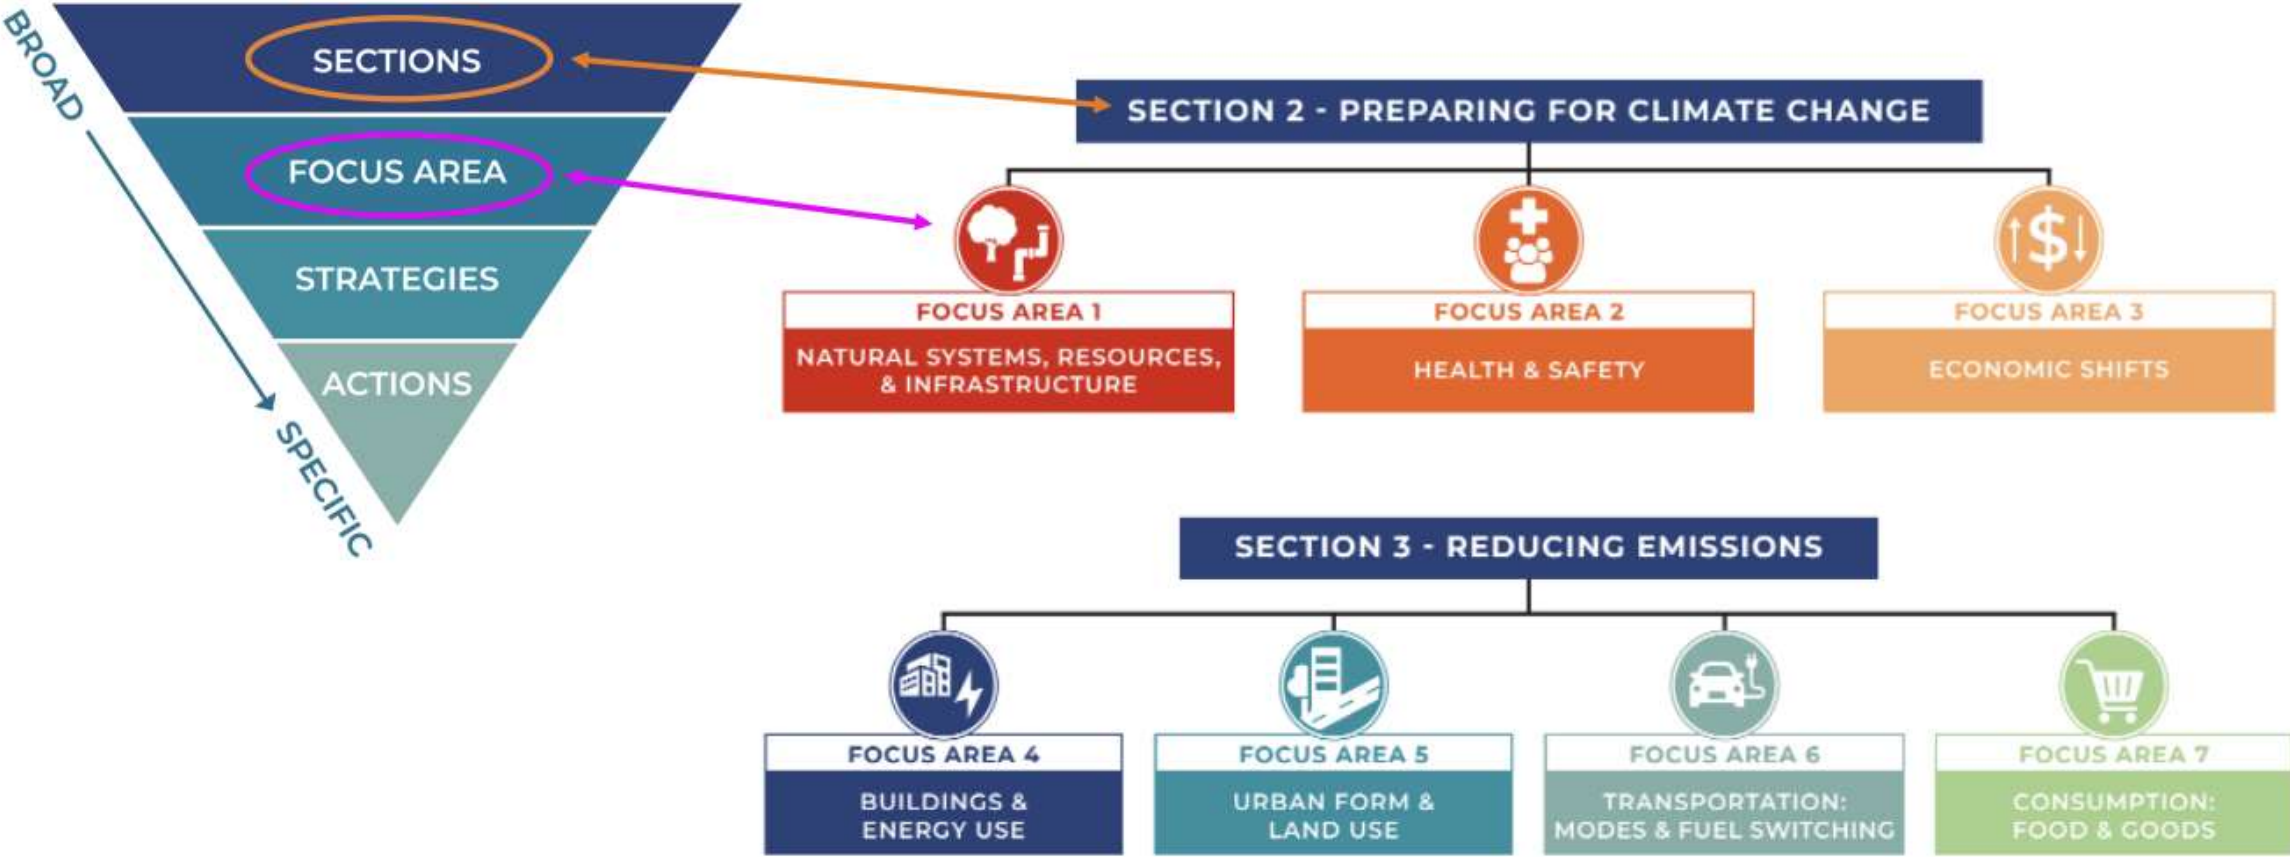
BROAD

SECTIONS

FOCUS AREA

STRATEGIES

ACTIONS

SPECIFIC

SECTION 2 - PREPARING FOR CLIMATE CHANGE

FOCUS AREA 1
NATURAL SYSTEMS, RESOURCES, & INFRASTRUCTURE

FOCUS AREA 2
HEALTH & SAFETY

FOCUS AREA 3
ECONOMIC SHIFTS

SECTION 3 - REDUCING EMISSIONS

FOCUS AREA 4
BUILDINGS & ENERGY USE

FOCUS AREA 5
URBAN FORM & LAND USE

FOCUS AREA 6
TRANSPORTATION: MODES & FUEL SWITCHING

FOCUS AREA 7
CONSUMPTION: FOOD & GOODS